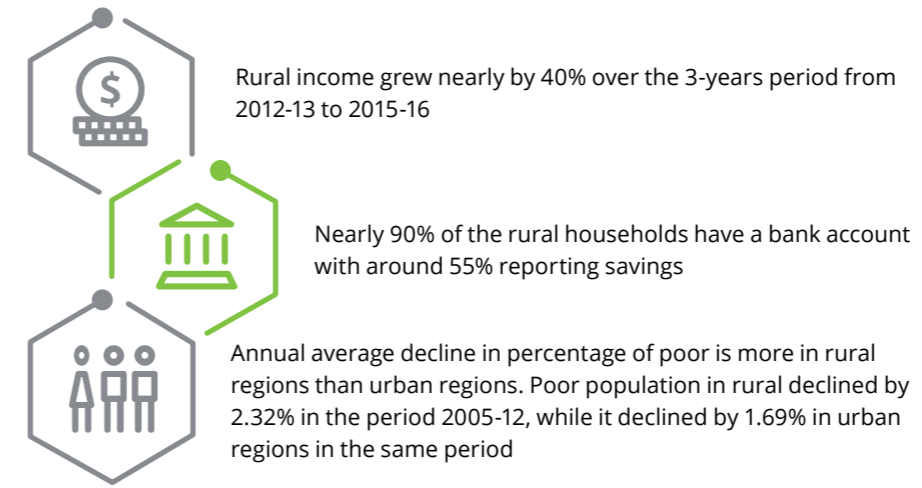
$

Rural income grew nearly by 40% over the 3-years period from 2012-13 to 2015-16

Nearly 90% of the rural households have a bank account with around 55% reporting savings

Annual average decline in percentage of poor is more in rural regions than urban regions. Poor population in rural declined by 2.32% in the period 2005-12, while it declined by 1.69% in urban regions in the same period